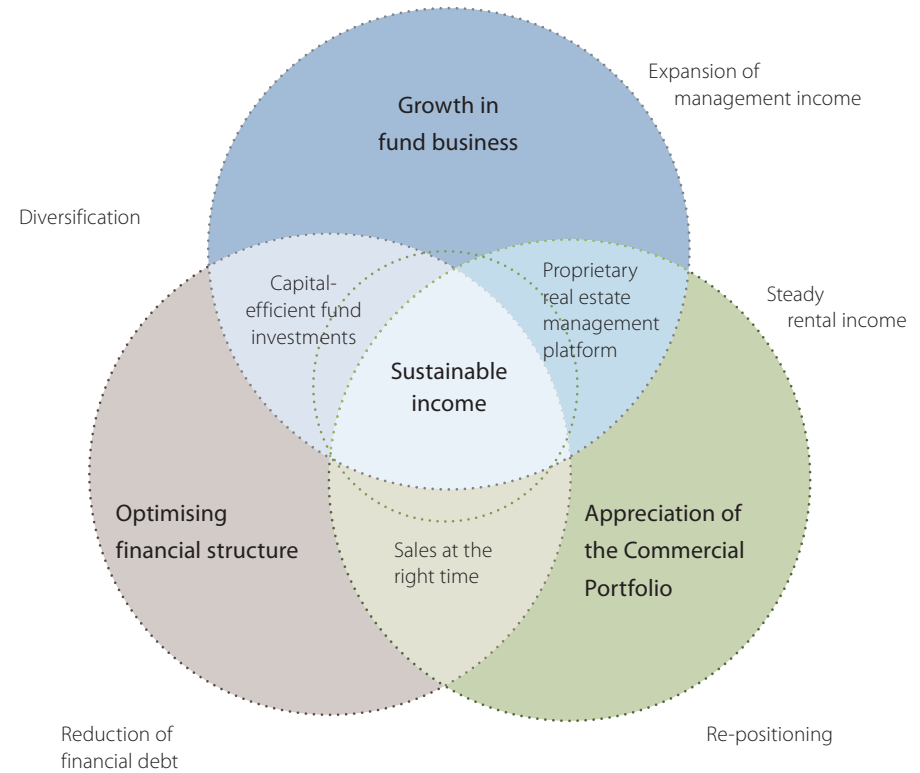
Expansion of management income

Growth in fund business

Diversification

Capital-efficient fund investments

Proprietary real estate management platform

Steady rental income

Sustainable income

Optimising financial structure

Sales at the right time

Appreciation of the Commercial Portfolio

Reduction of financial debt

Re-positioning